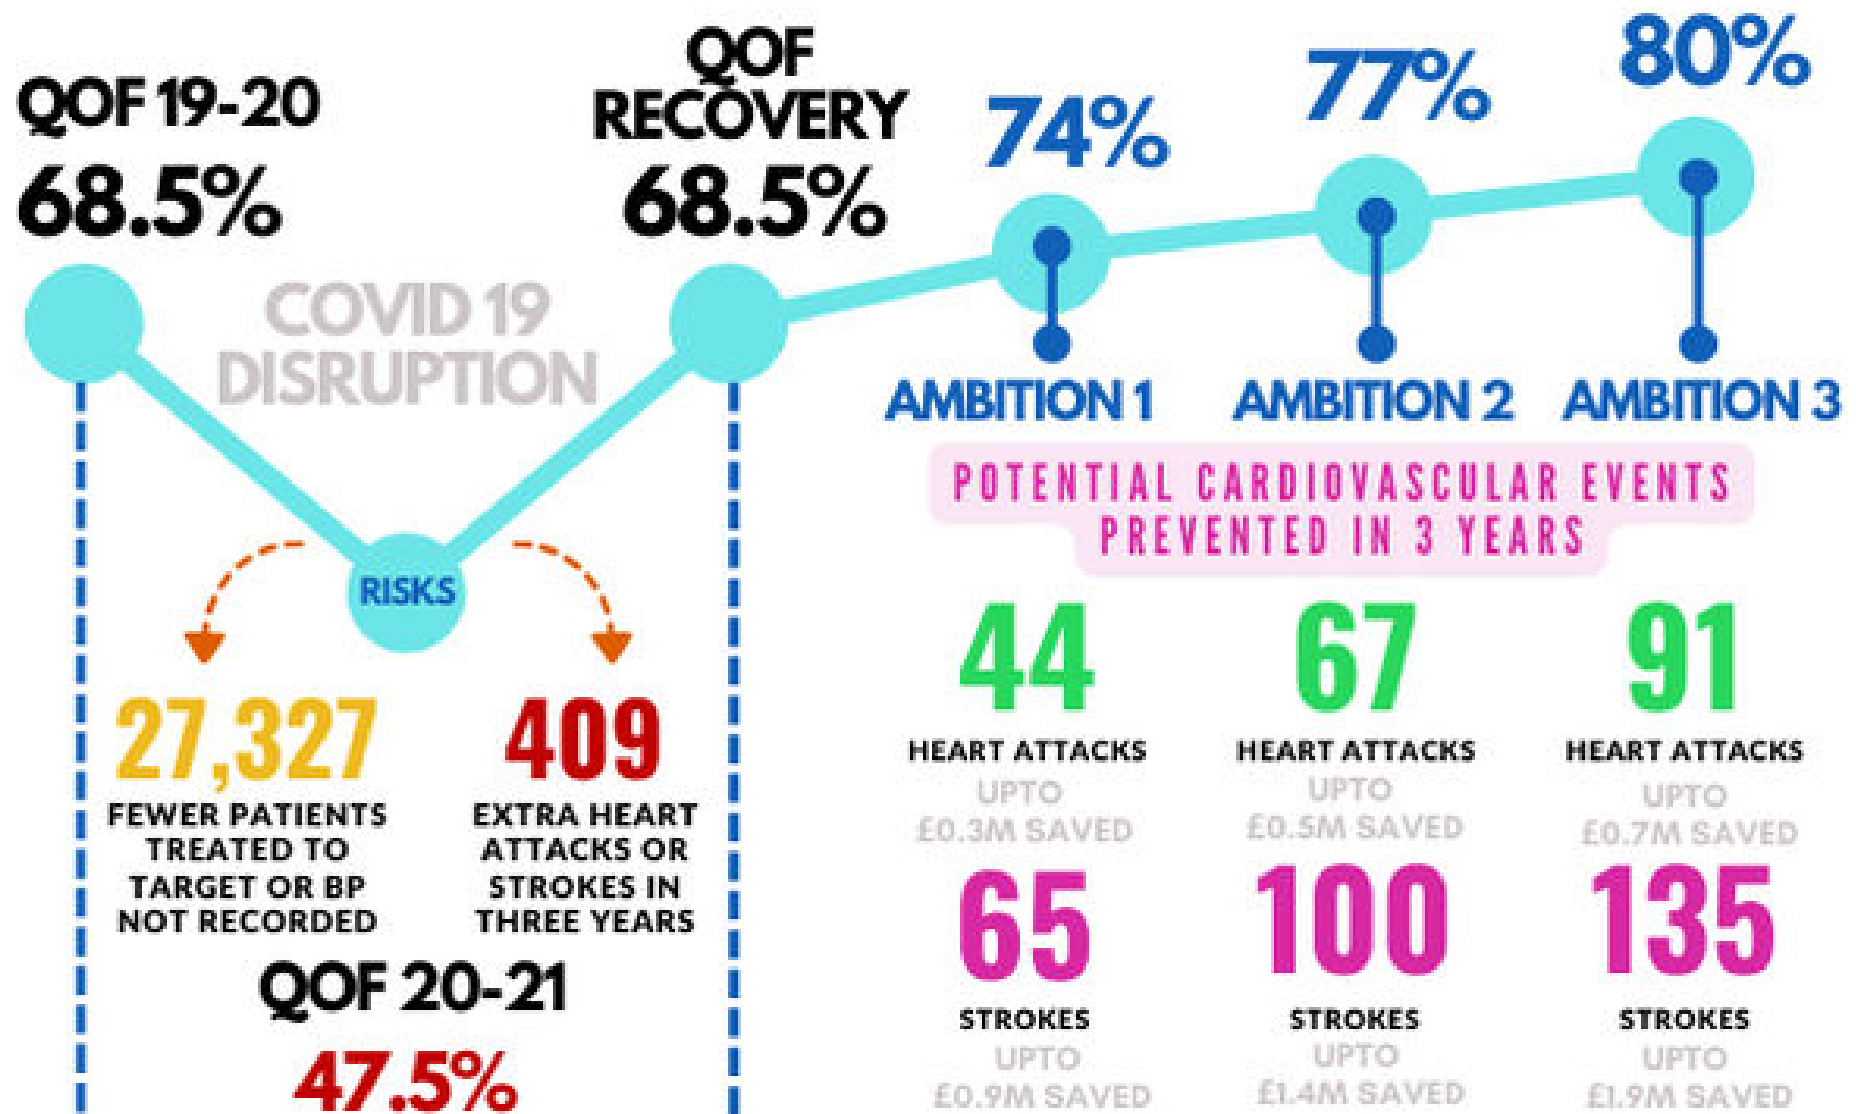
QOF 19-20
68.5%

QOF RECOVERY
68.5%

74%

77%

80%

COVID 19 DISRUPTION

AMBITION 1

AMBITION 2

AMBITION 3

RISKS

POTENTIAL CARDIOVASCULAR EVENTS PREVENTED IN 3 YEARS

27,327
FEWER PATIENTS TREATED TO TARGET OR BP NOT RECORDED

409
EXTRA HEART ATTACKS OR STROKES IN THREE YEARS

QOF 20-21
47.5%

44
HEART ATTACKS
UPTO
£0.3M SAVED

67
HEART ATTACKS
UPTO
£0.5M SAVED

91
HEART ATTACKS
UPTO
£0.7M SAVED

65
STROKES
UPTO
£0.9M SAVED

100
STROKES
UPTO
£1.4M SAVED

135
STROKES
UPTO
£1.9M SAVED